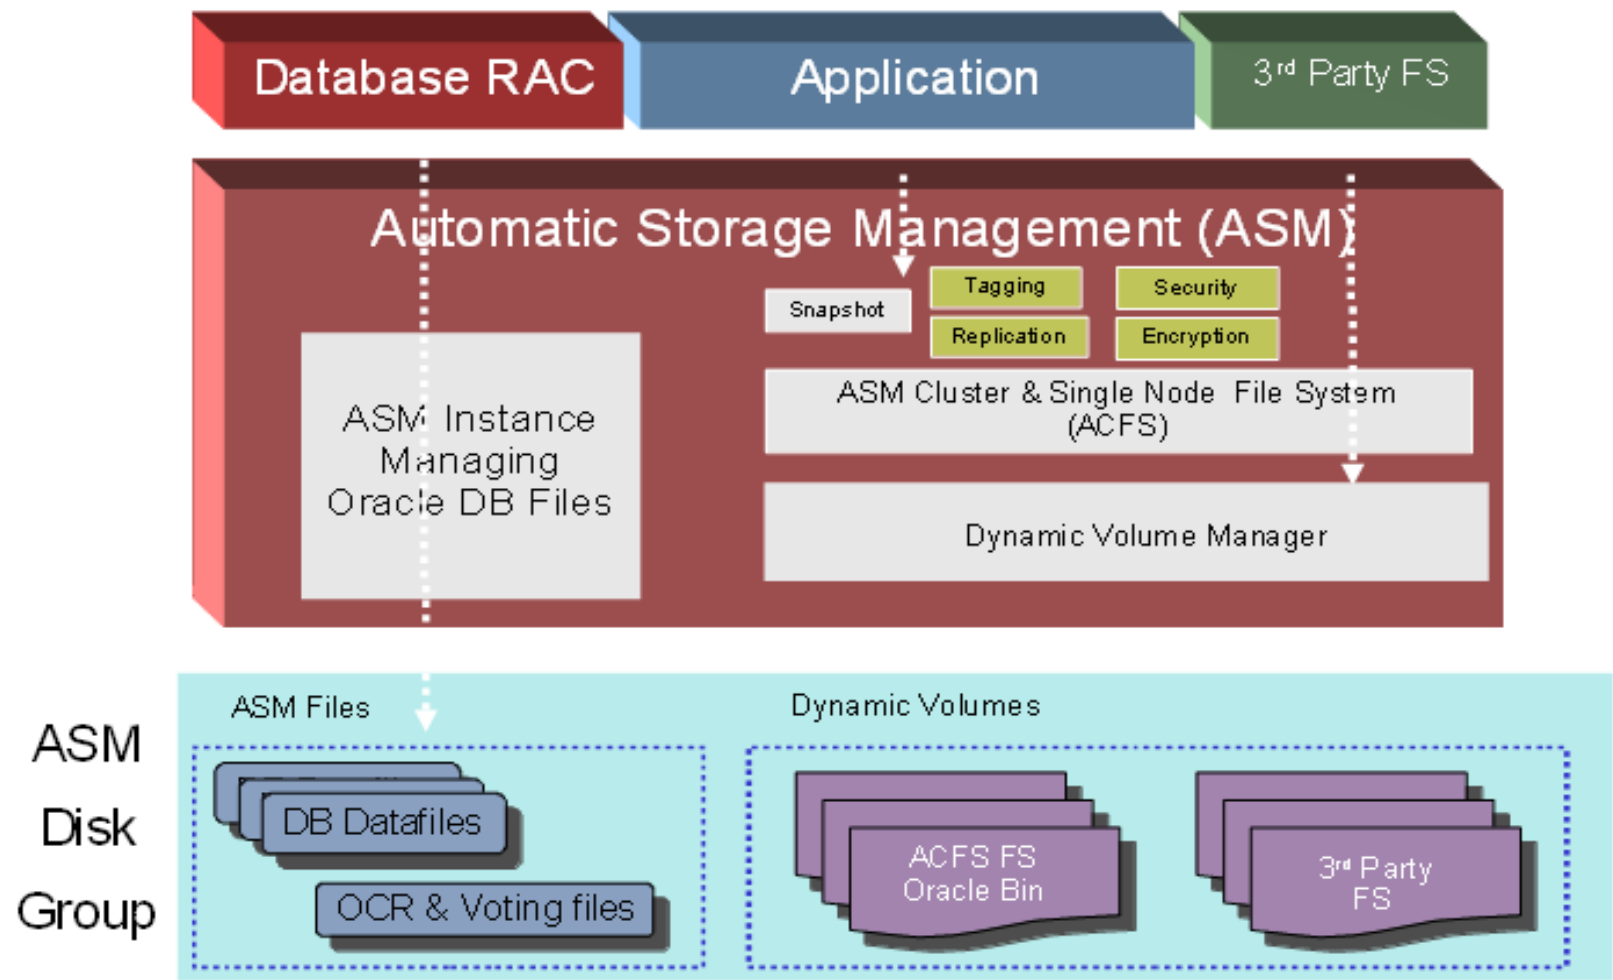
Database RAC

Application

$3^{rd}$ Party FS

Automatic Storage Management (ASM)

Snapshot

Tagging

Security

Replication

Encryption

ASM Instance Managing Oracle DB Files

ASM Cluster & Single Node File System (ACFS)

Dynamic Volume Manager

ASM Disk Group

ASM Files

DB Datafiles

OCR & Voting files

Dynamic Volumes

ACFS FS Oracle Bin

$3^{rd}$ Party FS